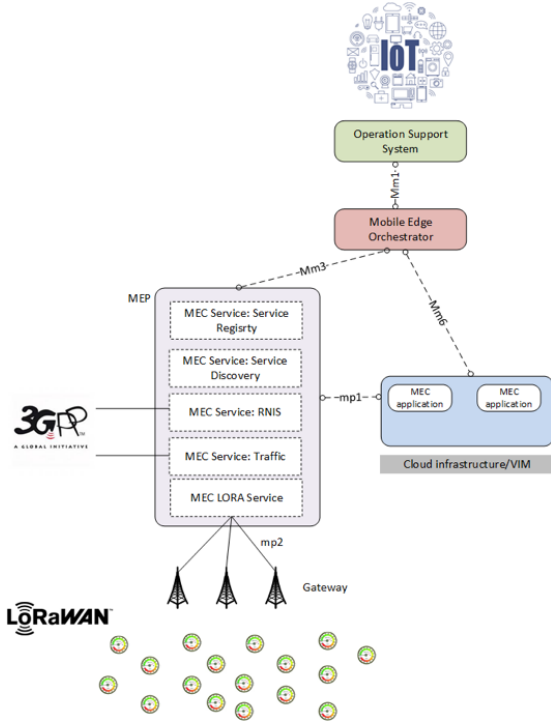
IoT

Operation Support System

Mm1

Mobile Edge Orchestrator

Mm3

Mm6

MEP

MEC Service: Service Regisrty

MEC Service: Service Discovery

MEC Service: RNIS

MEC Service: Traffic

MEC LORA Service

mp1

MEC application

MEC application

Cloud infrastructure/VIM

3GPP
A GLOBAL INITIATIVE

mp2

Gateway

LoRaWAN™